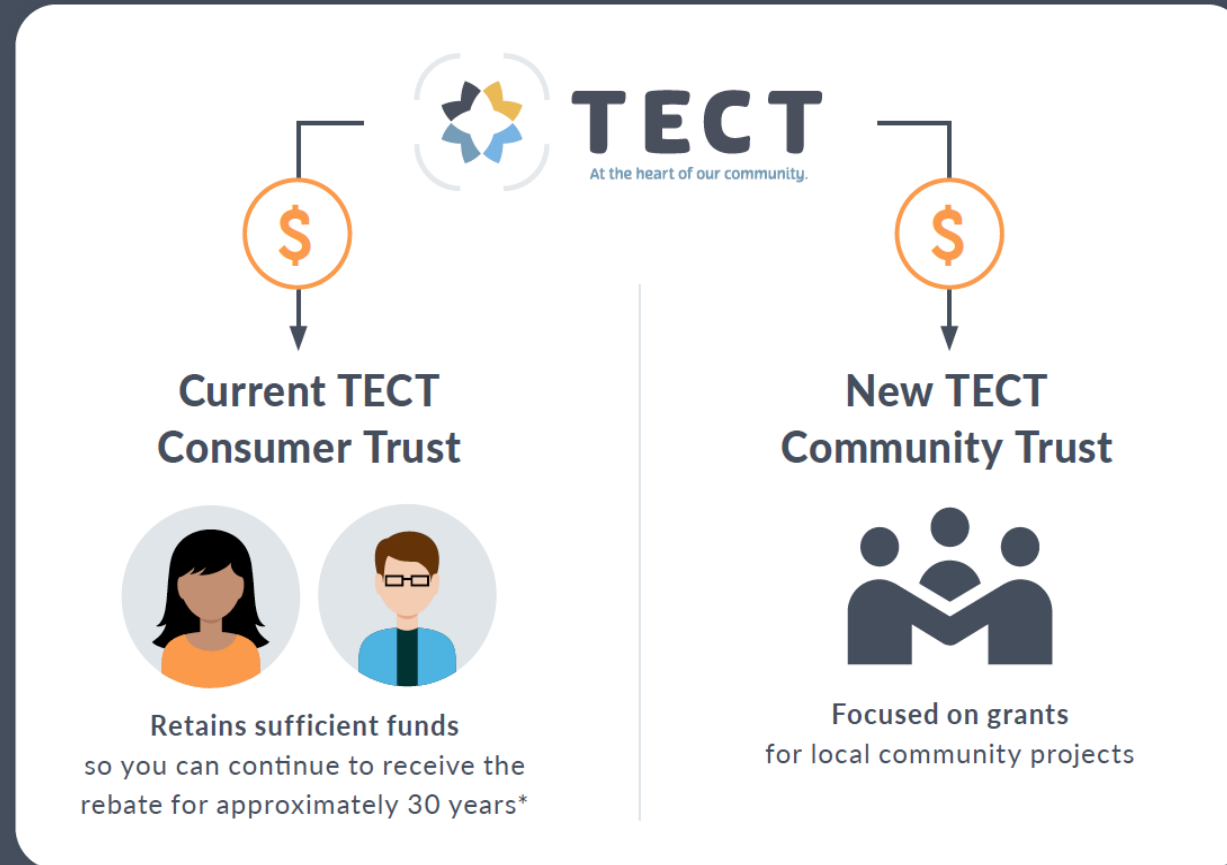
TECT
At the heart of our community.

$

$

Current TECT Consumer Trust

Retains sufficient funds
so you can continue to receive the rebate for approximately 30 years*

New TECT Community Trust

Focused on grants
for local community projects